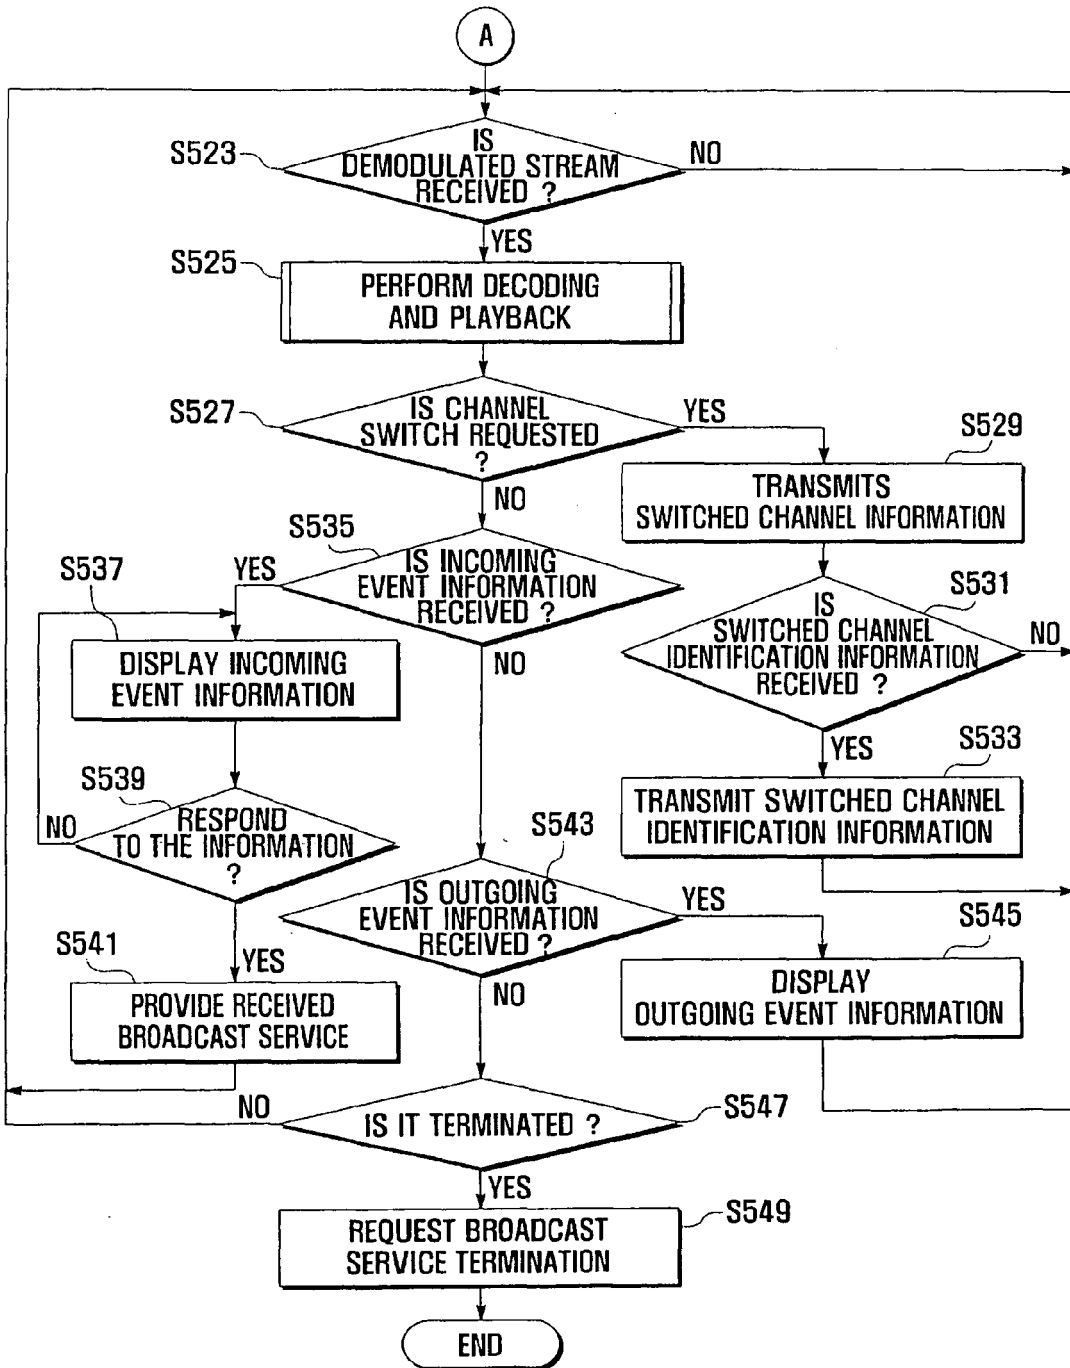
A

S523

IS DEMODULATED STREAM RECEIVED ?

NO

YES

S525

PERFORM DECODING AND PLAYBACK

S527

IS CHANNEL SWITCH REQUESTED ?

YES

S529

TRANSMITS SWITCHED CHANNEL INFORMATION

NO

S535

IS INCOMING EVENT INFORMATION RECEIVED ?

S537

YES

S531

IS SWITCHED CHANNEL IDENTIFICATION INFORMATION RECEIVED ?

NO

DISPLAY INCOMING EVENT INFORMATION

NO

YES

S533

TRANSMIT SWITCHED CHANNEL IDENTIFICATION INFORMATION

S539

RESPOND TO THE INFORMATION ?

NO

S543

IS OUTGOING EVENT INFORMATION RECEIVED ?

YES

S545

S541

YES

DISPLAY OUTGOING EVENT INFORMATION

NO

PROVIDE RECEIVED BROADCAST SERVICE

NO

IS IT TERMINATED ?

S547

YES

S549

REQUEST BROADCAST SERVICE TERMINATION

END